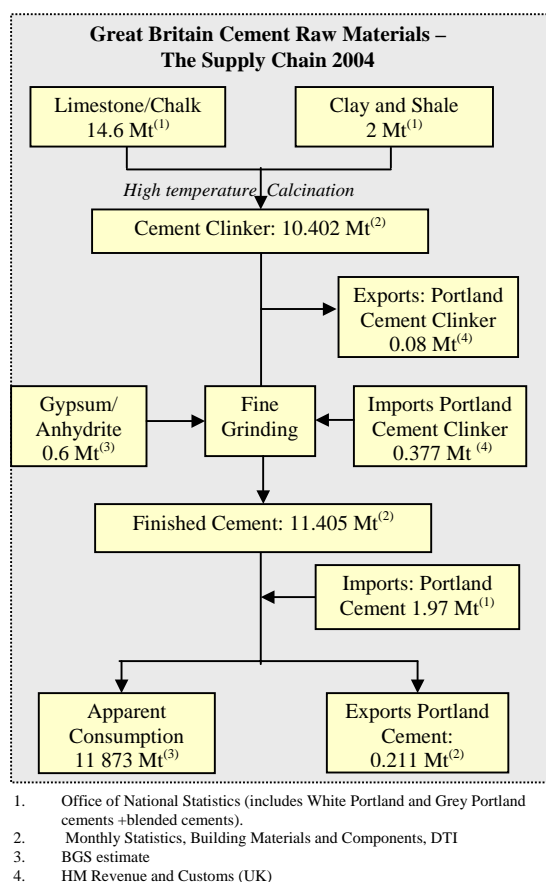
Great Britain Cement Raw Materials – The Supply Chain 2004

Limestone/Chalk 14.6 Mt$^{(1)}$

Clay and Shale 2 Mt$^{(1)}$

High temperature Calcination

Cement Clinker: 10.402 Mt$^{(2)}$

Exports: Portland Cement Clinker 0.08 Mt$^{(4)}$

Gypsum/ Anhydrite 0.6 Mt$^{(3)}$

Fine Grinding

Imports Portland Cement Clinker 0.377 Mt $^{(4)}$

Finished Cement: 11.405 Mt$^{(2)}$

Imports: Portland Cement 1.97 Mt$^{(1)}$

Apparent Consumption 11 873 Mt$^{(3)}$

Exports Portland Cement: 0.211 Mt$^{(2)}$

1. Office of National Statistics (includes White Portland and Grey Portland cements +blended cements).
2. Monthly Statistics, Building Materials and Components, DTI
3. BGS estimate
4. HM Revenue and Customs (UK)